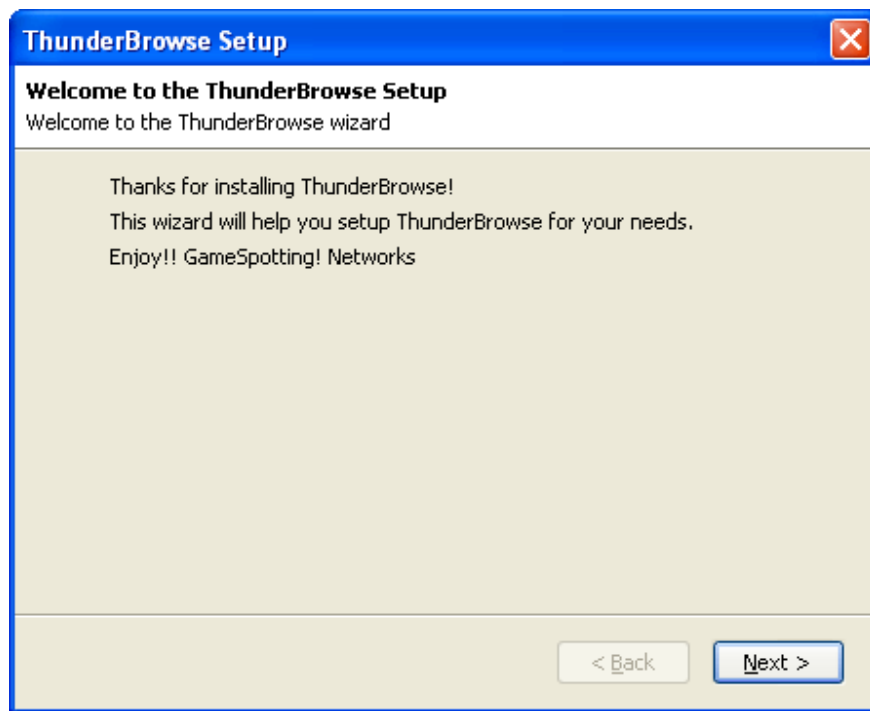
ThunderBrowse Setup

Welcome to the ThunderBrowse Setup
Welcome to the ThunderBrowse wizard

Thanks for installing ThunderBrowse!
This wizard will help you setup ThunderBrowse for your needs.
Enjoy!! GameSpotting! Networks

< Back

Next >